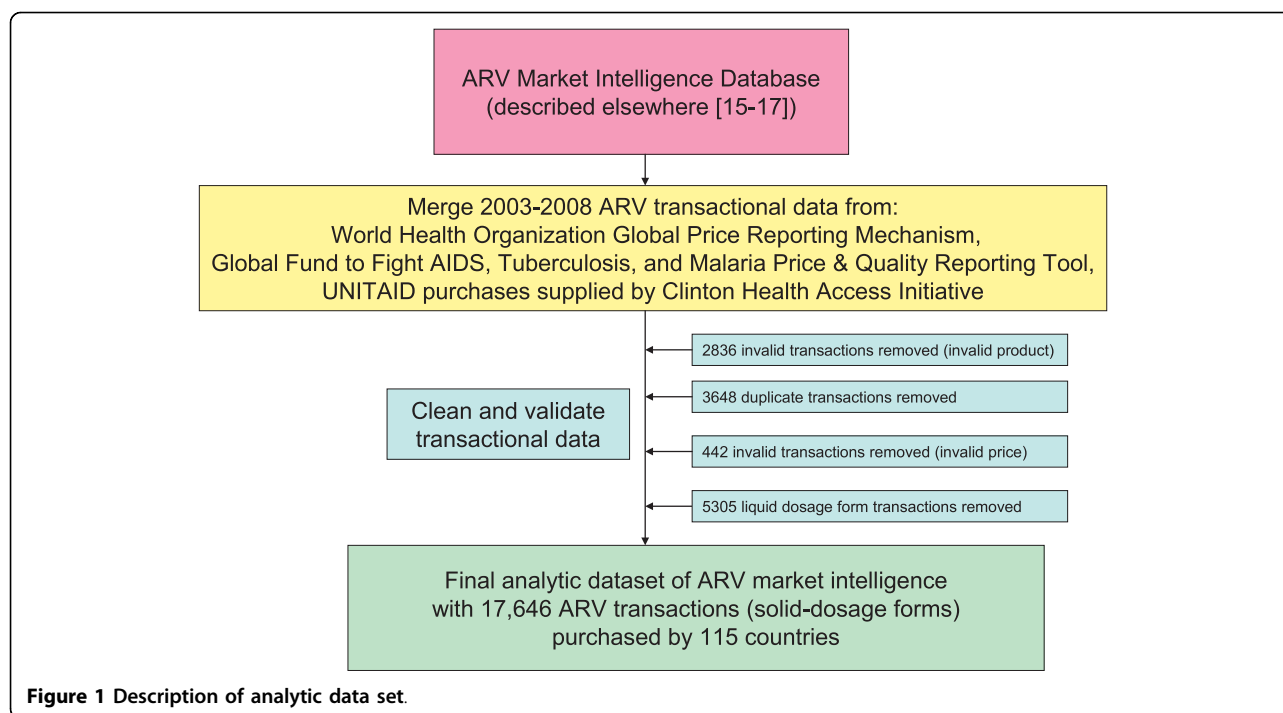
ARV Market Intelligence Database
(described elsewhere [15-17])

Merge 2003-2008 ARV transactional data from:
World Health Organization Global Price Reporting Mechanism,
Global Fund to Fight AIDS, Tuberculosis, and Malaria Price & Quality Reporting Tool,
UNITAID purchases supplied by Clinton Health Access Initiative

Clean and validate transactional data

2836 invalid transactions removed (invalid product)

3648 duplicate transactions removed

442 invalid transactions removed (invalid price)

5305 liquid dosage form transactions removed

Final analytic dataset of ARV market intelligence
with 17,646 ARV transactions (solid-dosage forms)
purchased by 115 countries

Figure 1 Description of analytic data set.